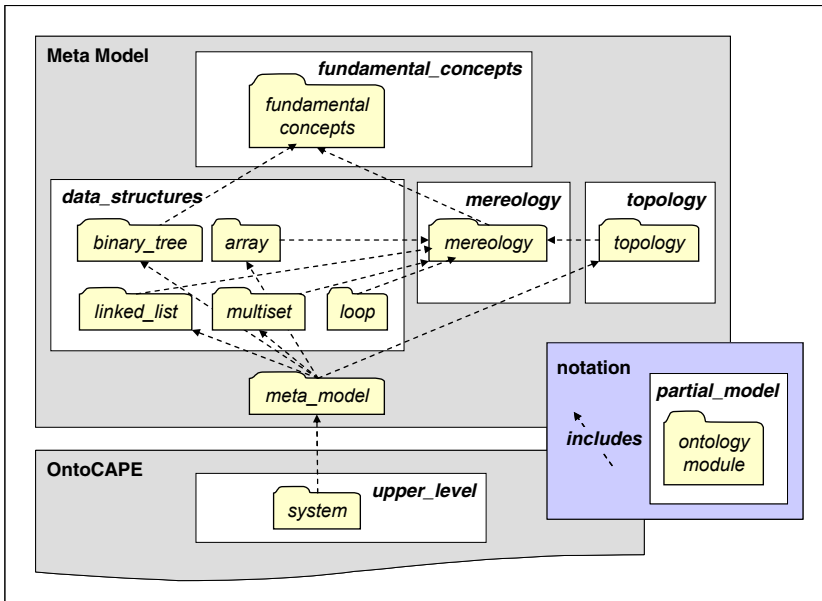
Meta Model

fundamental_concepts

fundamental concepts

data_structures

binary_tree

array

linked_list

multiset

loop

mereology

mereology

topology

topology

meta_model

notation

partial_model

includes

ontology module

OntoCAPE

upper_level

system